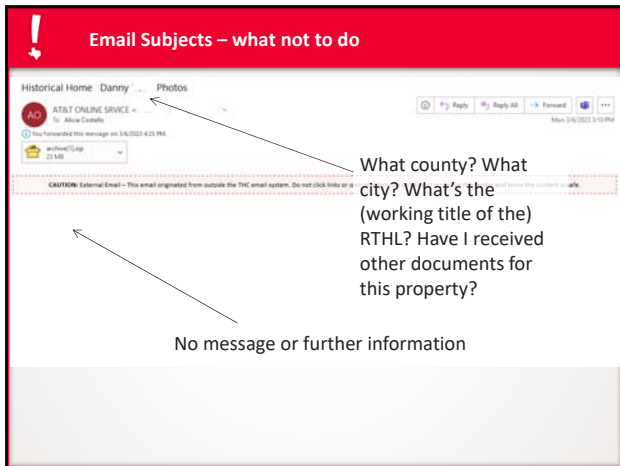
!

Email Subjects – what not to do

Historical Home Danny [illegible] Photos

AO AT&T ONLINE SRVICE < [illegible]
To: Alicia Costello

You forwarded this message on 3/6/2023 4:21 PM.

archive(1).zip
23 MB

Reply Reply All Forward

Mon 3/6/2023 3:10 PM

CAUTION: External Email – This email originated from outside the THC email system. Do not click links or o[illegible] and know the content is safe.

What county? What city? What's the (working title of the) RTHL? Have I received other documents for this property?

No message or further information